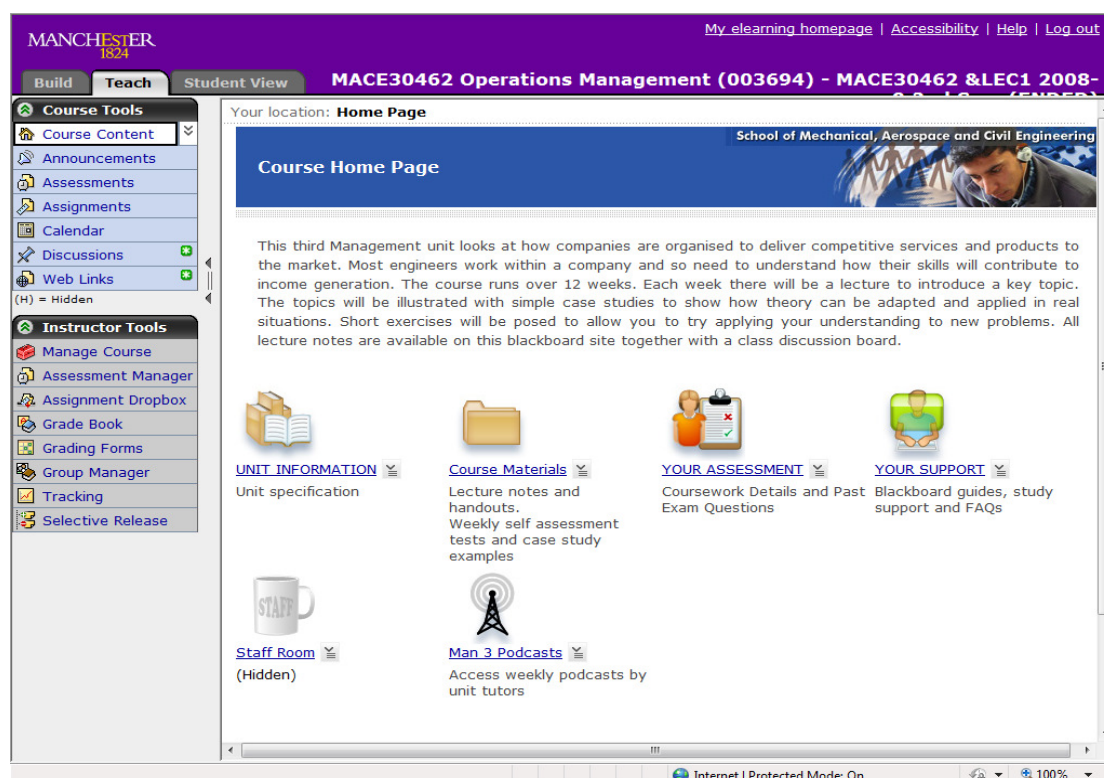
MANCHESTER
1824

My elearning homepage | Accessibility | Help | Log out

Build Teach Student View

MACE30462 Operations Management (003694) - MACE30462 &LEC1 2008-

Course Tools
Course Content
Announcements
Assessments
Assignments
Calendar
Discussions
Web Links
(H) = Hidden

Instructor Tools
Manage Course
Assessment Manager
Assignment Dropbox
Grade Book
Grading Forms
Group Manager
Tracking
Selective Release

Your location: Home Page

School of Mechanical, Aerospace and Civil Engineering

Course Home Page

This third Management unit looks at how companies are organised to deliver competitive services and products to the market. Most engineers work within a company and so need to understand how their skills will contribute to income generation. The course runs over 12 weeks. Each week there will be a lecture to introduce a key topic. The topics will be illustrated with simple case studies to show how theory can be adapted and applied in real situations. Short exercises will be posed to allow you to try applying your understanding to new problems. All lecture notes are available on this blackboard site together with a class discussion board.

UNIT INFORMATION
Unit specification

Course Materials
Lecture notes and handouts.
Weekly self assessment tests and case study examples

YOUR ASSESSMENT
Coursework Details and Past Exam Questions

YOUR SUPPORT
Blackboard guides, study support and FAQs

STAFF
Staff Room
(Hidden)

Man 3 Podcasts
Access weekly podcasts by unit tutors

Internet | Protected Mode: On
100%